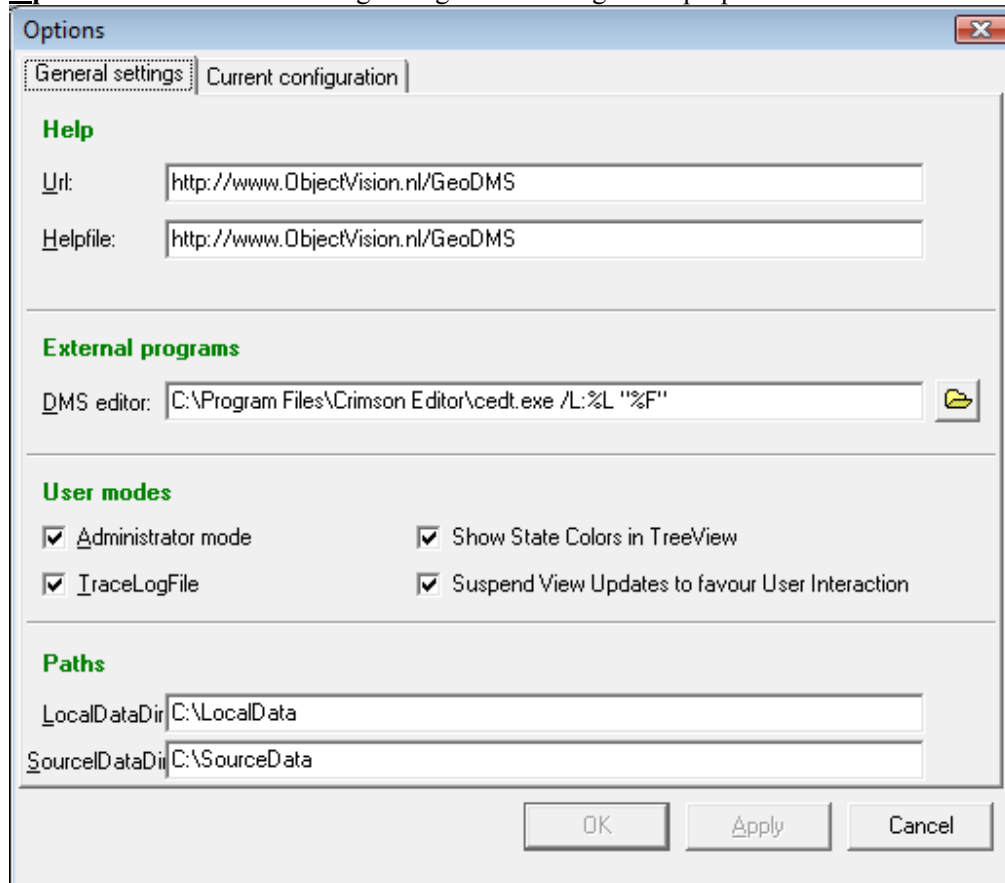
Options

General settings | Current configuration

Help

Url: http://www.ObjectVision.nl/GeoDMS

Helpfile: http://www.ObjectVision.nl/GeoDMS

External programs

DMS editor: C:\Program Files\Crimson Editor\cedt.exe /L:%L "%F"

User modes

☑ Administrator mode
☑ Show State Colors in TreeView
☑ TraceLogFile
☑ Suspend View Updates to favour User Interaction

Paths

LocalDataDir C:\LocalData

SourceDataDir C:\SourceData

OK | Apply | Cancel